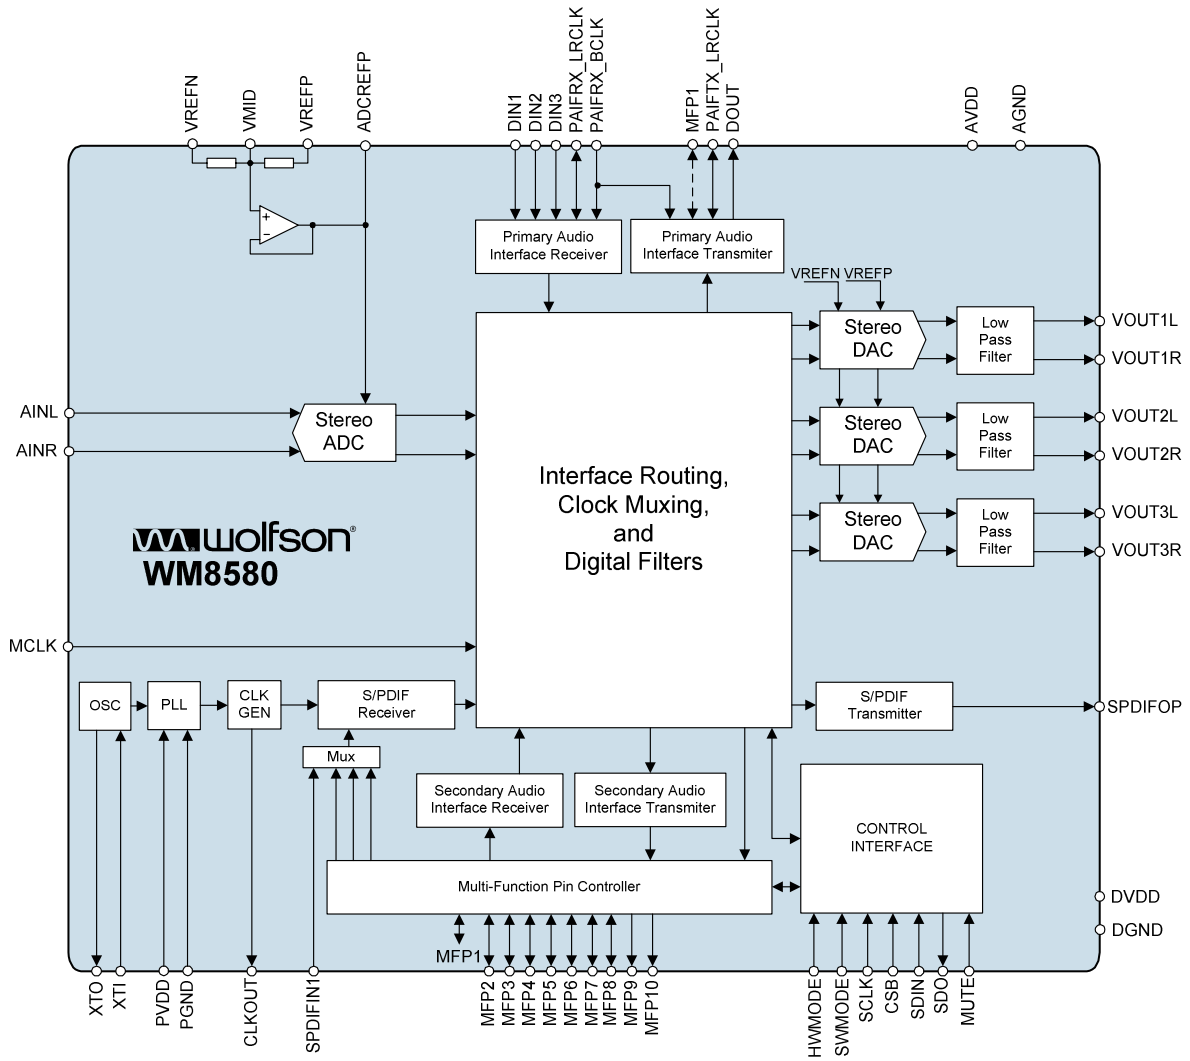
VREFN VMID VREFP ADCREFP DIN1 DIN2 DIN3 PAIFRX_LRCLK PAIFRX_BCLK MFP1 PAIFTX_LRCLK DOUT AVDD AGND

+
−

Primary Audio Interface Receiver

Primary Audio Interface Transmiter

VREFN VREFP

Stereo DAC

Low Pass Filter

VOUT1L
VOUT1R

Stereo DAC

Low Pass Filter

VOUT2L
VOUT2R

Stereo DAC

Low Pass Filter

VOUT3L
VOUT3R

AINL
AINR

Stereo ADC

Interface Routing, Clock Muxing, and Digital Filters

wolfson
WM8580

MCLK

OSC

PLL

CLK GEN

S/PDIF Receiver

Mux

S/PDIF Transmitter

SPDIFOP

Secondary Audio Interface Receiver

Secondary Audio Interface Transmiter

CONTROL INTERFACE

Multi-Function Pin Controller

DVDD
DGND

MFP1

XTO XTI PVDD PGND CLKOUT SPDIFIN1 MFP2 MFP3 MFP4 MFP5 MFP6 MFP7 MFP8 MFP9 MFP10 HWMODE SWMODE SCLK CSB SDIN SDO MUTE